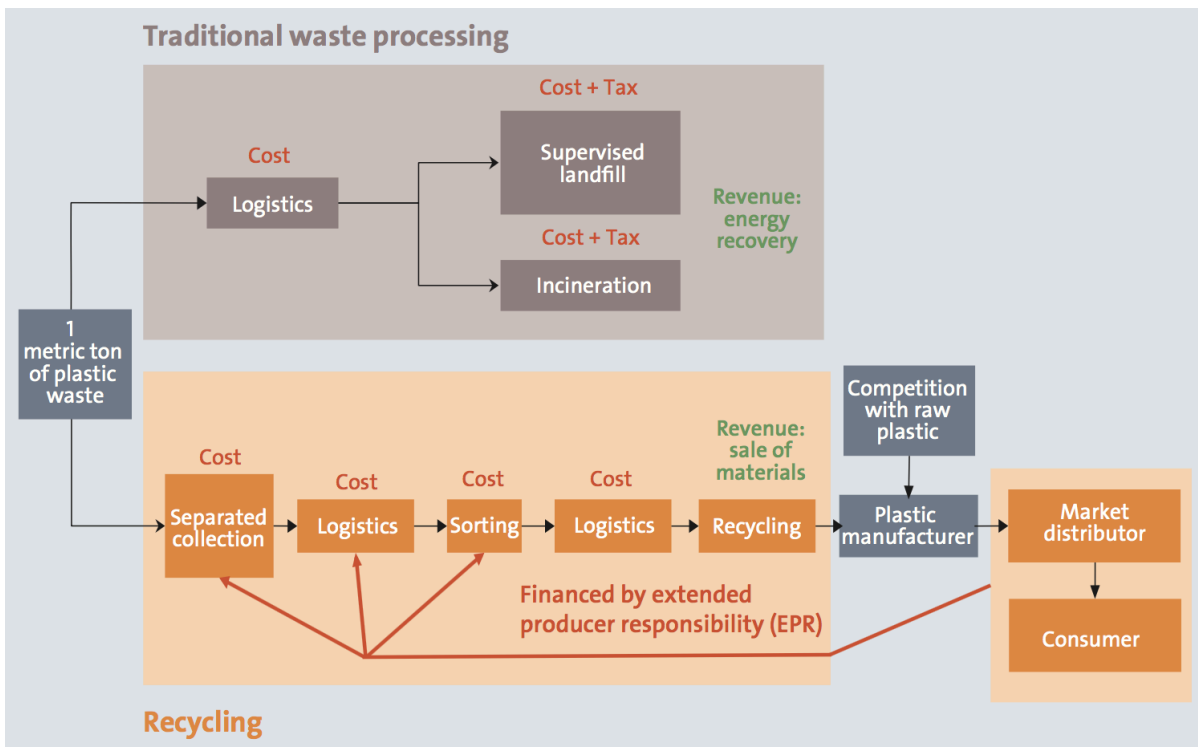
Traditional waste processing

Cost

Logistics

Cost + Tax

Supervised landfill

Cost + Tax

Incineration

Revenue: energy recovery

1 metric ton of plastic waste

Cost

Separated collection

Cost

Logistics

Cost

Sorting

Cost

Logistics

Revenue: sale of materials

Recycling

Competition with raw plastic

Plastic manufacturer

Market distributor

Consumer

Financed by extended producer responsibility (EPR)

Recycling